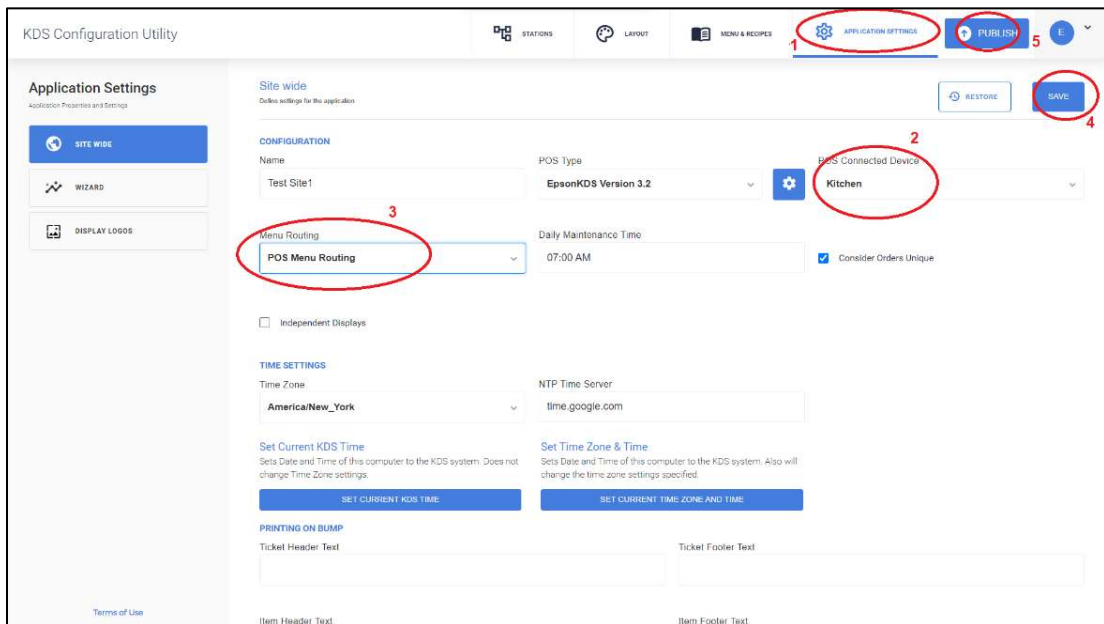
KDS Configuration Utility

STATIONS
LAYOUT
MENU & RECIPES
APPLICATION SETTINGS
1
PUBLISH
5
E

Application Settings
Application Properties and Settings

SITE WIDE
WIZARD
DISPLAY LOGOS

Terms of Use

Site wide
Defines settings for the application

RESTORE
SAVE
4

CONFIGURATION
2
Name
Test Site1
POS Type
EpsonKDS Version 3.2
POS Connected Device
Kitchen

3
Menu Routing
POS Menu Routing
Daily Maintenance Time
07:00 AM
Consider Orders Unique

Independent Displays

TIME SETTINGS
Time Zone
America/New_York
NTP Time Server
time.google.com

Set Current KDS Time
Sets Date and Time of this computer to the KDS system. Does not change Time Zone settings.
SET CURRENT KDS TIME

Set Time Zone & Time
Sets Date and Time of this computer to the KDS system. Also will change the time zone settings specified.
SET CURRENT TIME ZONE AND TIME

PRINTING ON BUMP
Ticket Header Text
Ticket Footer Text
Item Header Text
Item Footer Text